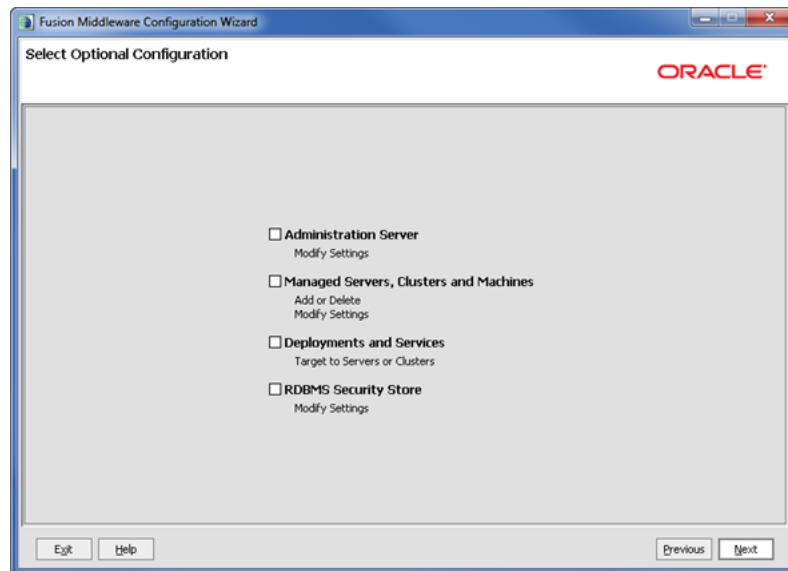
Fusion Middleware Configuration Wizard

Select Optional Configuration

ORACLE

☐ Administration Server
Modify Settings

☐ Managed Servers, Clusters and Machines
Add or Delete
Modify Settings

☐ Deployments and Services
Target to Servers or Clusters

☐ RDBMS Security Store
Modify Settings

Exit Help Previous Next